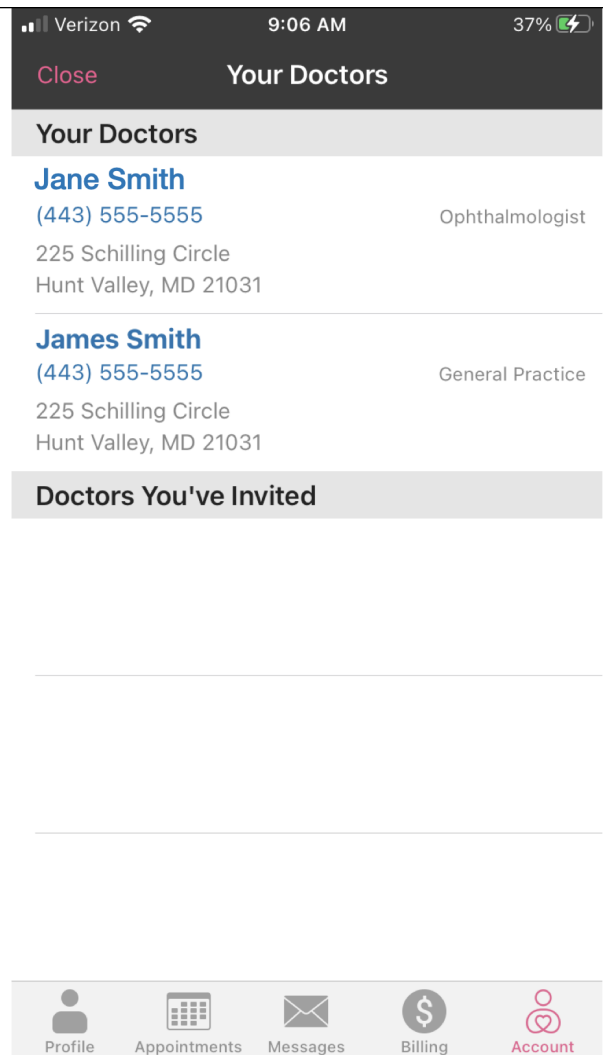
Verizon 9:06 AM 37%

Close Your Doctors

Your Doctors

Jane Smith
(443) 555-5555 Ophthalmologist
225 Schilling Circle
Hunt Valley, MD 21031

James Smith
(443) 555-5555 General Practice
225 Schilling Circle
Hunt Valley, MD 21031

Doctors You've Invited

Profile Appointments Messages Billing Account